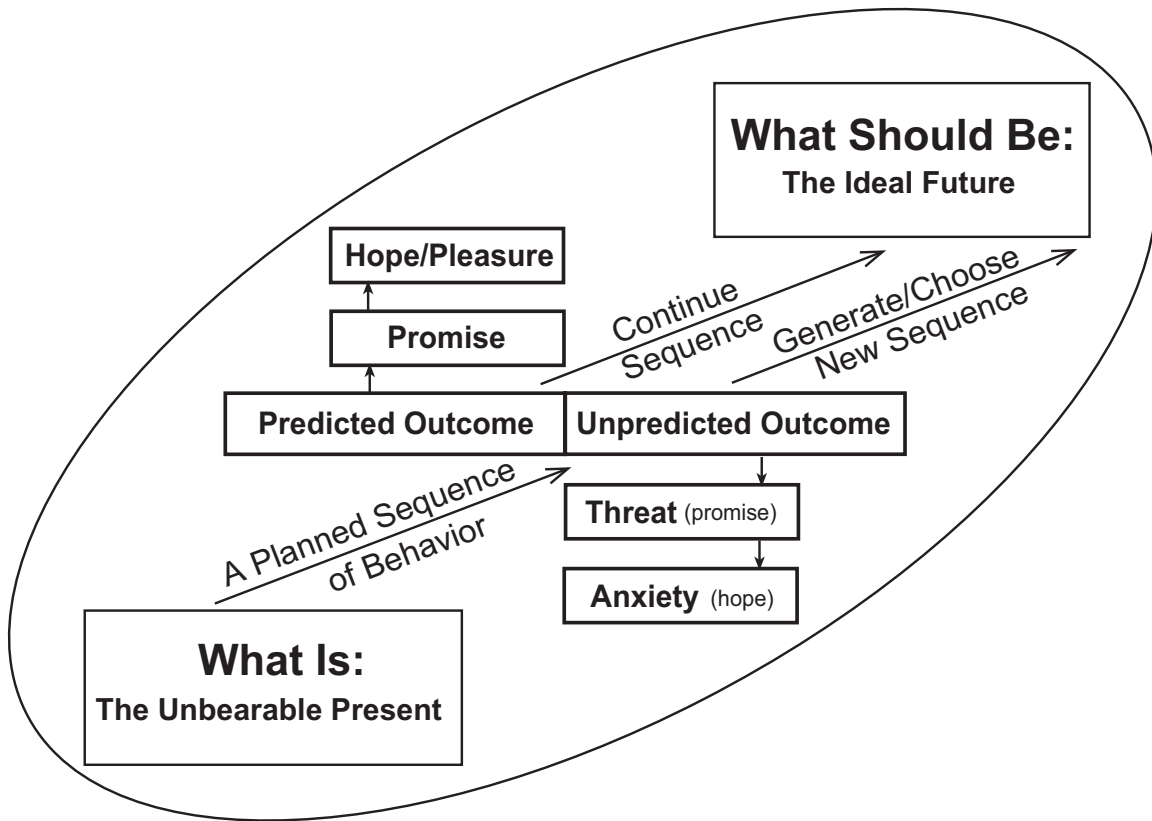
What Should Be:
The Ideal Future

Hope/Pleasure

Promise

Continue Sequence

Generate/Choose New Sequence

Predicted Outcome

Unpredicted Outcome

A Planned Sequence of Behavior

Threat (promise)

Anxiety (hope)

What Is:
The Unbearable Present